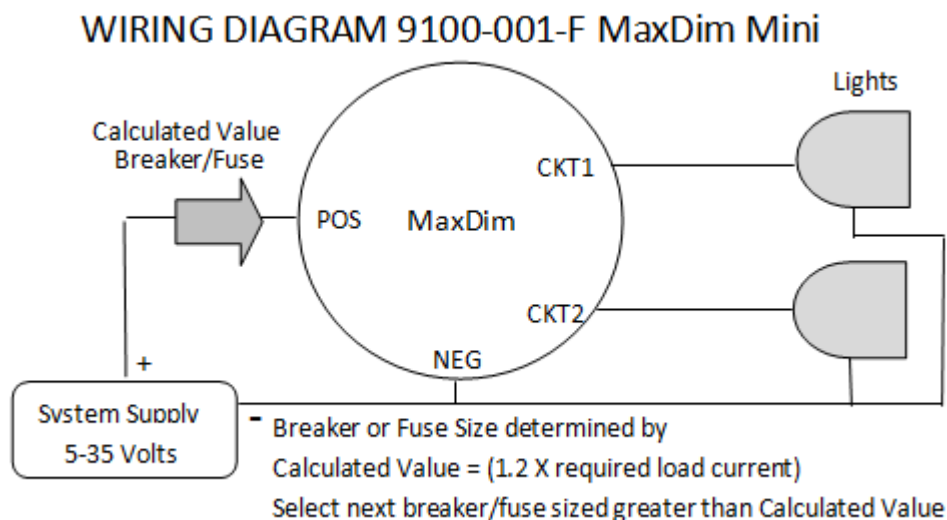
WIRING DIAGRAM 9100-001-F MaxDim Mini

Lights

Calculated Value
Breaker/Fuse

CKT1

POS

MaxDim

CKT2

+

NEG

System Supply
5-35 Volts

-

Breaker or Fuse Size determined by
Calculated Value = (1.2 X required load current)
Select next breaker/fuse sized greater than Calculated Value